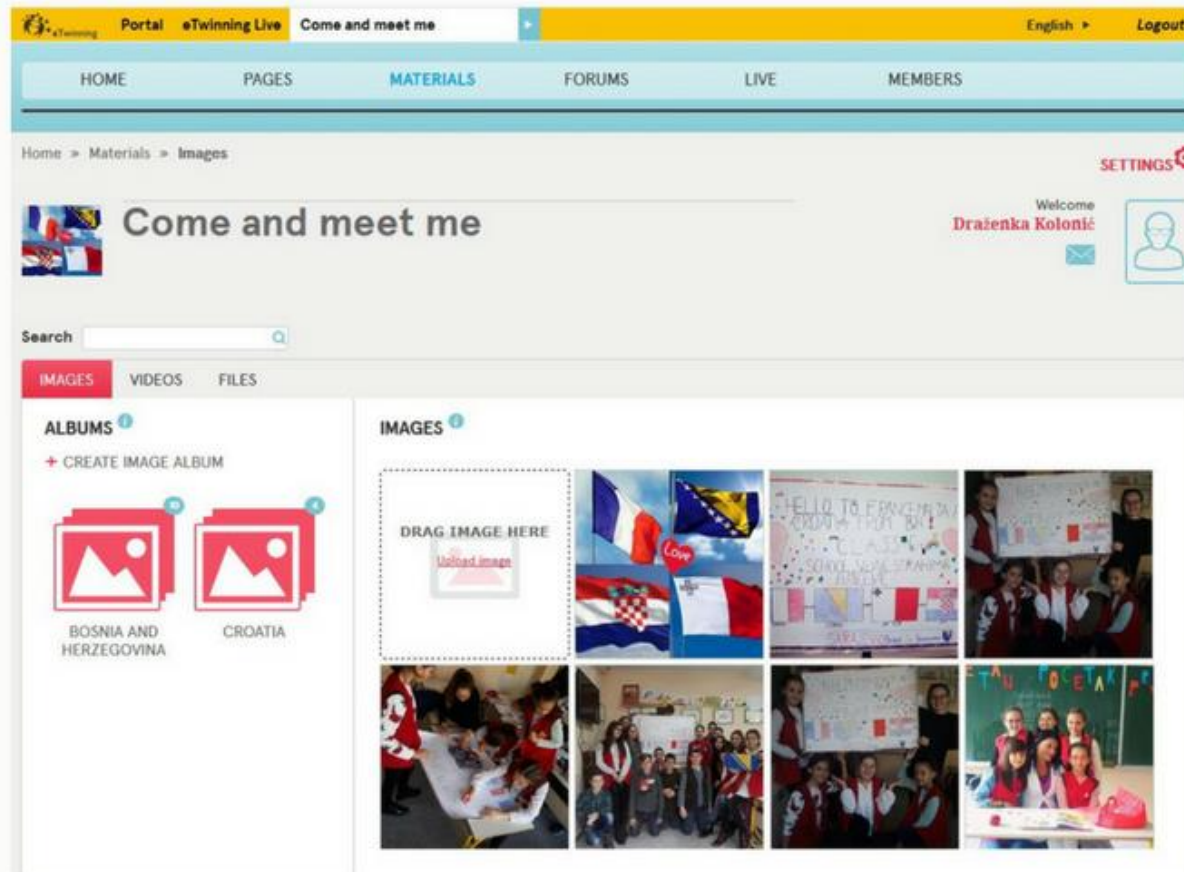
eTwinning Portal eTwinning Live Come and meet me English ▸ Logout

HOME PAGES MATERIALS FORUMS LIVE MEMBERS

Home » Materials » Images

SETTINGS

Come and meet me

Welcome
Draženka Kolonić

Search

IMAGES VIDEOS FILES

ALBUMS

+ CREATE IMAGE ALBUM

BOSNIA AND HERZEGOVINA

CROATIA

IMAGES

DRAG IMAGE HERE
Upload image

LOVE

HELLO TO FRANCE, MALTA AND CROATIA FROM BiH!
CLASS
SCHOOL

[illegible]